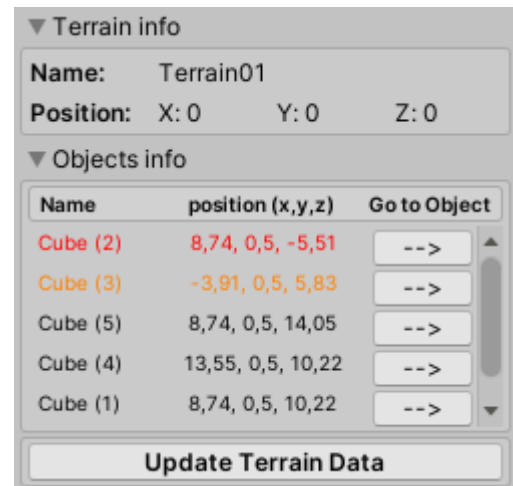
▼ Terrain info

Name: Terrain01

Position: X: 0 Y: 0 Z: 0

▼ Objects info

| Name | position (x,y,z) | Go to Object |
|---|---|---|
| Cube (2) | 8,74, 0,5, -5,51 | --> |
| Cube (3) | -3,91, 0,5, 5,83 | --> |
| Cube (5) | 8,74, 0,5, 14,05 | --> |
| Cube (4) | 13,55, 0,5, 10,22 | --> |
| Cube (1) | 8,74, 0,5, 10,22 | --> |

Update Terrain Data